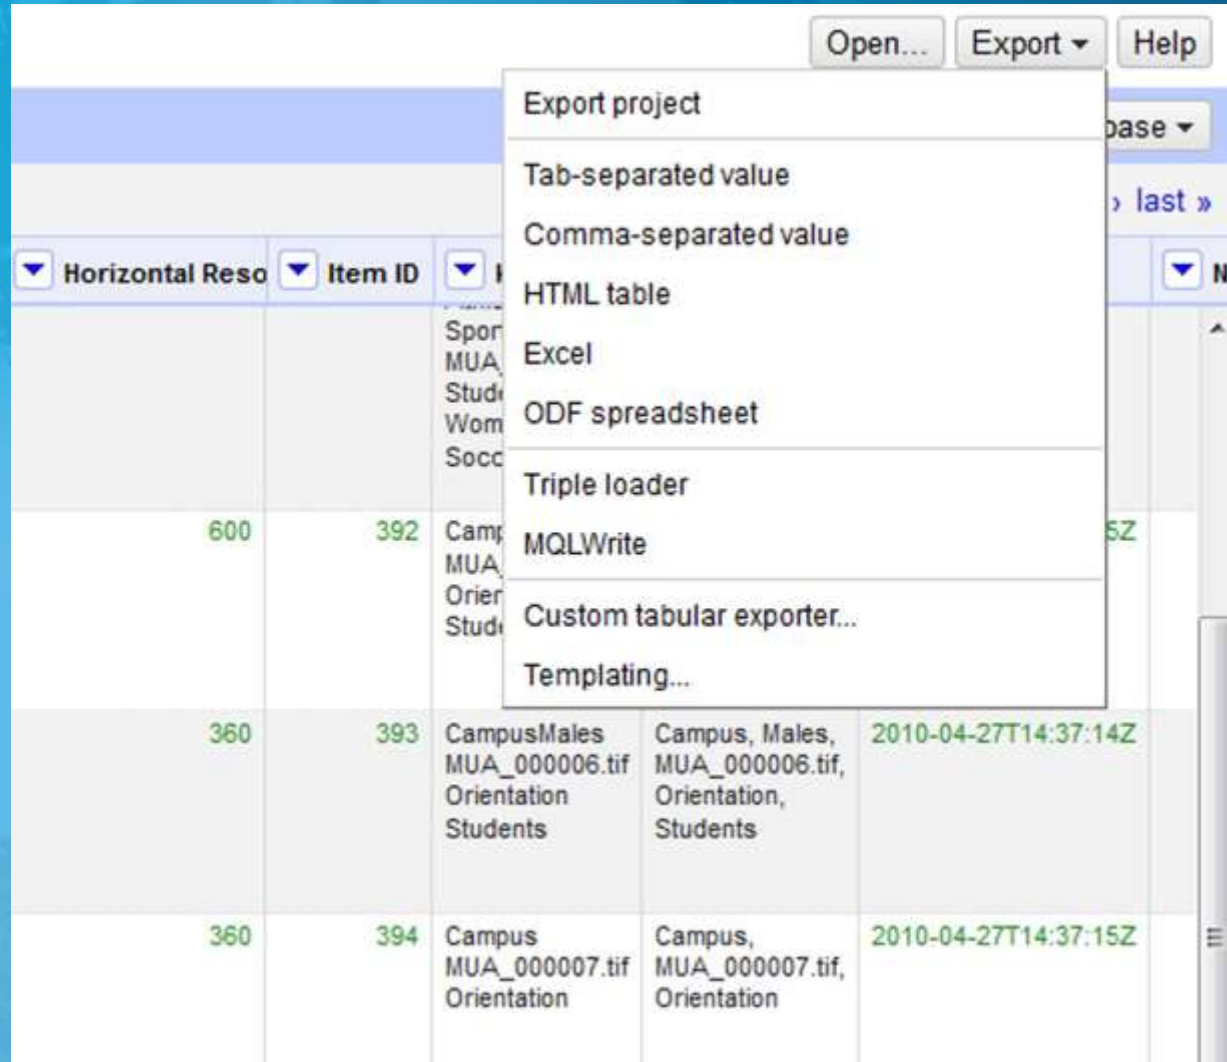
Open... Export ▾ Help

Export project

Tab-separated value

Comma-separated value

HTML table

Excel

ODF spreadsheet

Triple loader

MQLWrite

Custom tabular exporter...

Templating...

base ▾

› last »

| Horizontal Reso | Item ID | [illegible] | | | N |
|---|---|---|---|---|---|
| | | Spor MUA Stud Wom Socc | | | |
| 600 | 392 | Camp MUA Orien Stud | | 5Z | |
| 360 | 393 | CampusMales MUA_000006.tif Orientation Students | Campus, Males, MUA_000006.tif, Orientation, Students | 2010-04-27T14:37:14Z | |
| 360 | 394 | Campus MUA_000007.tif Orientation | Campus, MUA_000007.tif, Orientation | 2010-04-27T14:37:15Z | |